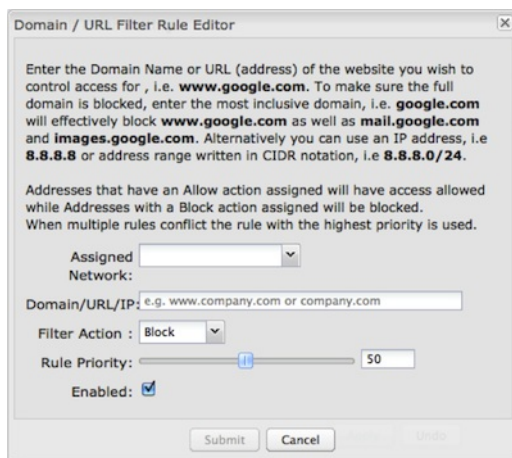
Domain / URL Filter Rule Editor

Enter the Domain Name or URL (address) of the website you wish to control access for , i.e. www.google.com. To make sure the full domain is blocked, enter the most inclusive domain, i.e. google.com will effectively block www.google.com as well as mail.google.com and images.google.com. Alternatively you can use an IP address, i.e 8.8.8.8 or address range written in CIDR notation, i.e 8.8.8.0/24.

Addresses that have an Allow action assigned will have access allowed while Addresses with a Block action assigned will be blocked. When multiple rules conflict the rule with the highest priority is used.

Assigned Network:

Domain/URL/IP: e.g. www.company.com or company.com

Filter Action : Block

Rule Priority: 50

Enabled:

Submit Cancel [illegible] Undo